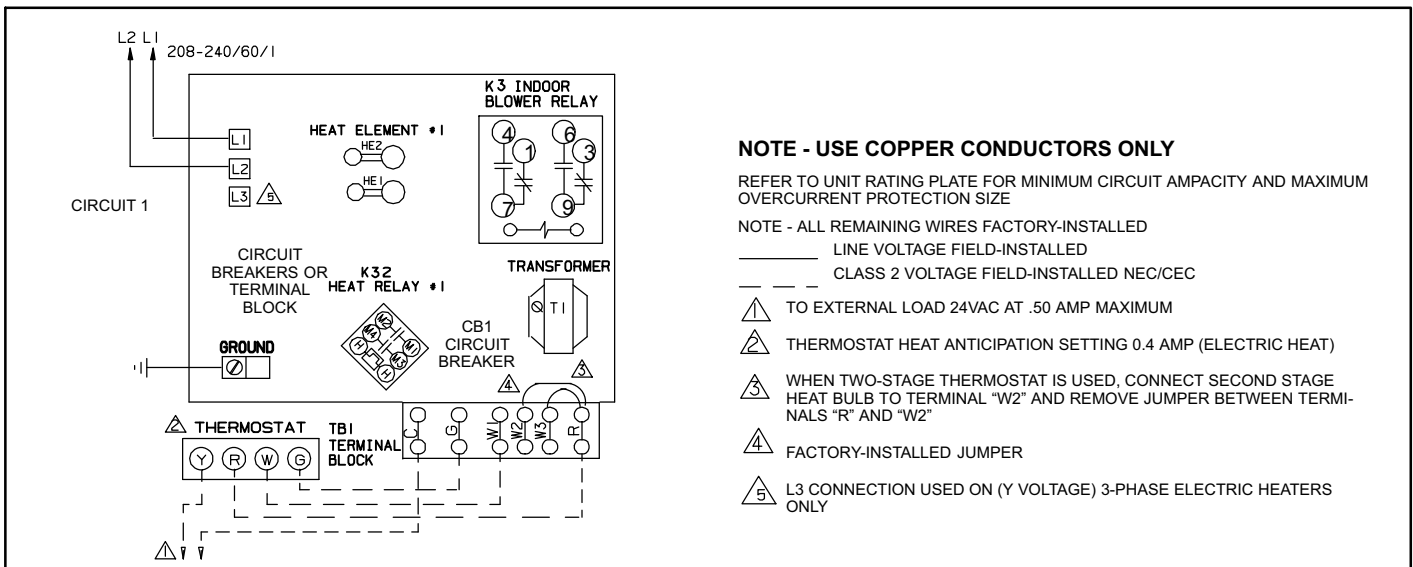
L2 L1 208-240/60/1

L1
L2
L3 5

CIRCUIT 1

HEAT ELEMENT #1
HE2
HE1

K3 INDOOR BLOWER RELAY
4 6 1 3 7 9

CIRCUIT BREAKERS OR TERMINAL BLOCK

K32 HEAT RELAY #1

TRANSFORMER
T1

CB1 CIRCUIT BREAKER

GROUND

4 3

2 THERMOSTAT
Y R W G

TB1 TERMINAL BLOCK
C G W1 W2 W3 R

1

NOTE - USE COPPER CONDUCTORS ONLY

REFER TO UNIT RATING PLATE FOR MINIMUM CIRCUIT AMPACITY AND MAXIMUM OVERCURRENT PROTECTION SIZE

NOTE - ALL REMAINING WIRES FACTORY-INSTALLED

LINE VOLTAGE FIELD-INSTALLED

CLASS 2 VOLTAGE FIELD-INSTALLED NEC/CEC

1 TO EXTERNAL LOAD 24VAC AT .50 AMP MAXIMUM

2 THERMOSTAT HEAT ANTICIPATION SETTING 0.4 AMP (ELECTRIC HEAT)

3 WHEN TWO-STAGE THERMOSTAT IS USED, CONNECT SECOND STAGE HEAT BULB TO TERMINAL "W2" AND REMOVE JUMPER BETWEEN TERMINALS "R" AND "W2"

4 FACTORY-INSTALLED JUMPER

5 L3 CONNECTION USED ON (Y VOLTAGE) 3-PHASE ELECTRIC HEATERS ONLY